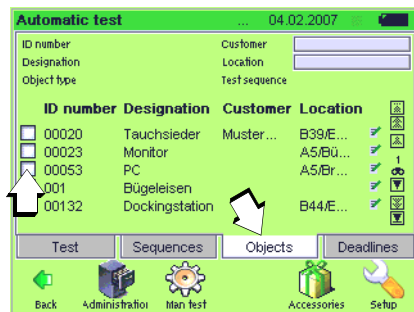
Automatic test ... 04.02.2007

ID number
Designation
Object type
Customer
Location
Test sequence

| ID number | Designation | Customer | Location |
|---|---|---|---|
| 00020 | Tauchsieder | Muster... | B39/E... |
| 00023 | Monitor | | A5/Bü... |
| 00053 | PC | | A5/Br... |
| 001 | Bügeleisen | | |
| 00132 | Dockingstation | | B44/E... |

1

Test
Sequences
Objects
Deadlines

Back
Administratio
Man test
Accessories
Setup